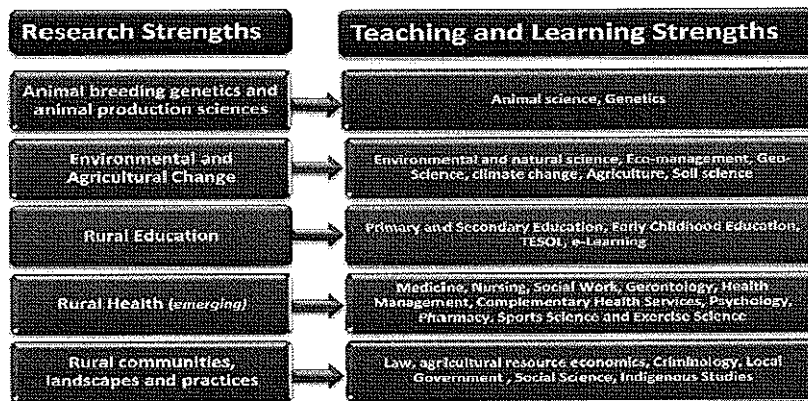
| Research Strengths | Teaching and Learning Strengths |
|---|---|
| Animal breeding genetics and animal production sciences | Animal science, Genetics |
| Environmental and Agricultural Change | Environmental and natural science, Eco-management, Geo-Science, climate change, Agriculture, Soil science |
| Rural Education | Primary and Secondary Education, Early Childhood Education, TESOL, e-Learning |
| Rural Health (emerging) | Medicine, Nursing, Social Work, Gerontology, Health Management, Complementary Health Services, Psychology, Pharmacy, Sports Science and Exercise Science |
| Rural communities, landscapes and practices | Law, agricultural resource economics, Criminology, Local Government , Social Science, Indigenous Studies |